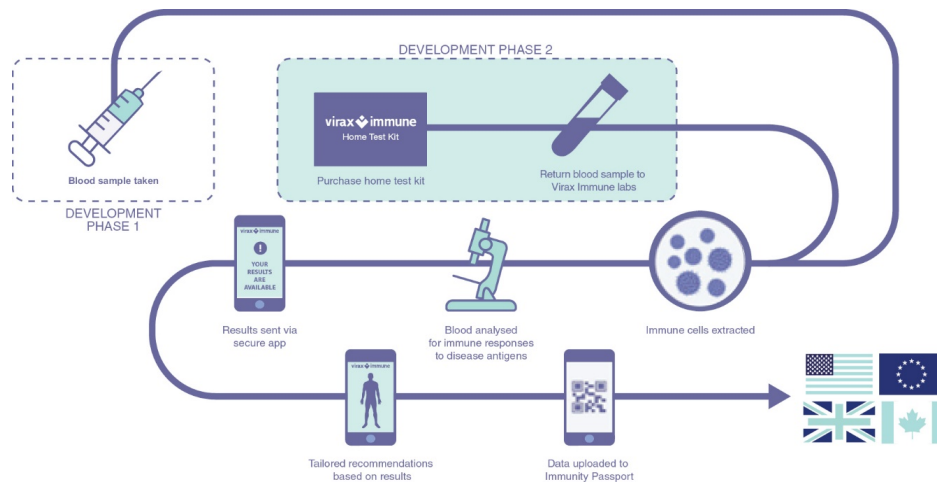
DEVELOPMENT PHASE 2

Blood sample taken

DEVELOPMENT PHASE 1

virax immune
Home Test Kit

Purchase home test kit

Return blood sample to Virax Immune labs

virax immune
YOUR RESULTS ARE AVAILABLE

Results sent via secure app

Blood analysed for immune responses to disease antigens

Immune cells extracted

virax immune

Tailored recommendations based on results

Data uploaded to Immunity Passport